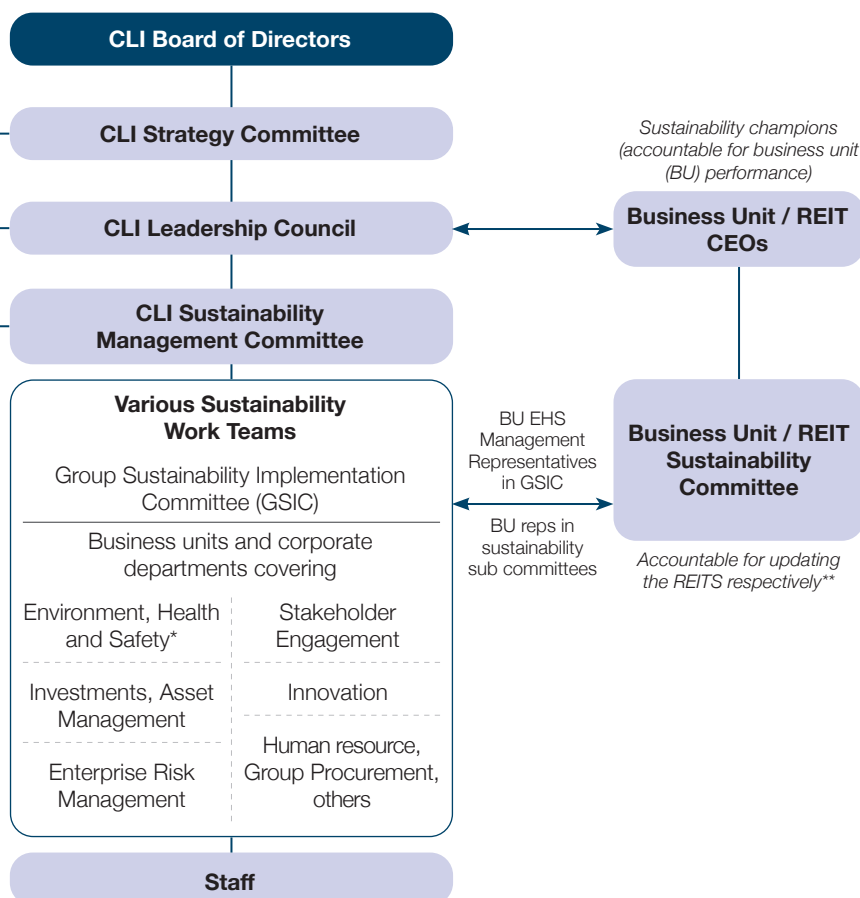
CLI Board of Directors

CLI Strategy Committee

CLI Leadership Council

CLI Sustainability Management Committee

Various Sustainability Work Teams

Group Sustainability Implementation Committee (GSIC)

Business units and corporate departments covering

Environment, Health and Safety*

Stakeholder Engagement

Investments, Asset Management

Innovation

Enterprise Risk Management

Human resource, Group Procurement, others

Staff

Sustainability champions (accountable for business unit (BU) performance)

Business Unit / REIT CEOs

BU EHS Management Representatives in GSIC

BU reps in sustainability sub committees

Business Unit / REIT Sustainability Committee

Accountable for updating the REITS respectively**